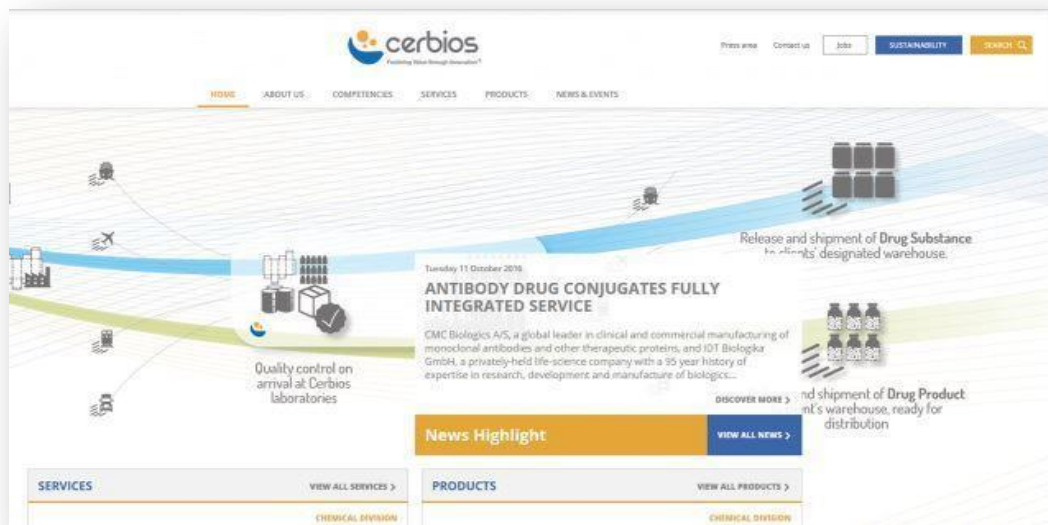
cerbios
Fostering Value through Innovation

Press area Contact us Jobs SUSTAINABILITY SEARCH

HOME ABOUT US COMPETENCIES SERVICES PRODUCTS NEWS & EVENTS

Release and shipment of Drug Substance to clients' designated warehouse.

Tuesday 11 October 2016

ANTIBODY DRUG CONJUGATES FULLY INTEGRATED SERVICE

CMC Biologics A/S, a global leader in clinical and commercial manufacturing of monoclonal antibodies and other therapeutic proteins, and IDT Biologika GmbH, a privately-held life-science company with a 95 year history of expertise in research, development and manufacture of biologics...

DISCOVER MORE ›

Quality control on arrival at Cerbios laboratories

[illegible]nd shipment of Drug Product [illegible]nt's warehouse, ready for distribution

News Highlight

VIEW ALL NEWS ›

SERVICES

VIEW ALL SERVICES ›

CHEMICAL DIVISION

PRODUCTS

VIEW ALL PRODUCTS ›

CHEMICAL DIVISION